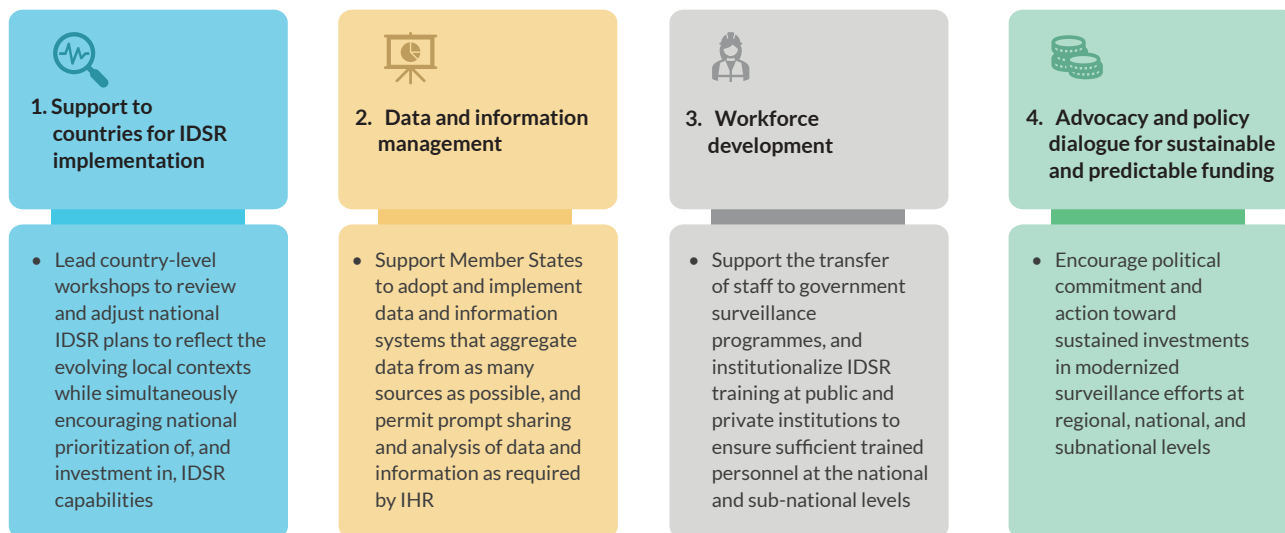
1. Support to countries for IDSR implementation

- Lead country-level workshops to review and adjust national IDSR plans to reflect the evolving local contexts while simultaneously encouraging national prioritization of, and investment in, IDSR capabilities

2. Data and information management

- Support Member States to adopt and implement data and information systems that aggregate data from as many sources as possible, and permit prompt sharing and analysis of data and information as required by IHR

3. Workforce development

- Support the transfer of staff to government surveillance programmes, and institutionalize IDSR training at public and private institutions to ensure sufficient trained personnel at the national and sub-national levels

4. Advocacy and policy dialogue for sustainable and predictable funding

- Encourage political commitment and action toward sustained investments in modernized surveillance efforts at regional, national, and subnational levels